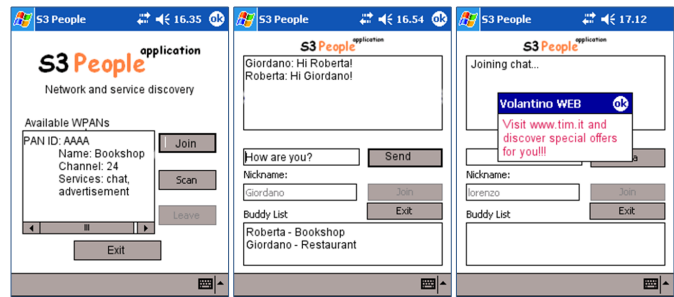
S3 People 16.35 ok

S3 People application

Network and service discovery

Available WPANs

PAN ID: AAAA
Name: Bookshop
Channel: 24
Services: chat, advertisement

Join

Scan

Leave

Exit

S3 People 16.54 ok

S3 People application

Giordano: Hi Roberta!
Roberta: Hi Giordano!

How are you?

Send

Nickname:

Giordano

Join

Exit

Buddy List

Roberta - Bookshop
Giordano - Restaurant

S3 People 17.12 ok

S3 People application

Joining chat...

Volantino WEB ok

Visit www.tim.it and discover special offers for you!!!

Nickname:

lorenzo

Join

Exit

Buddy List